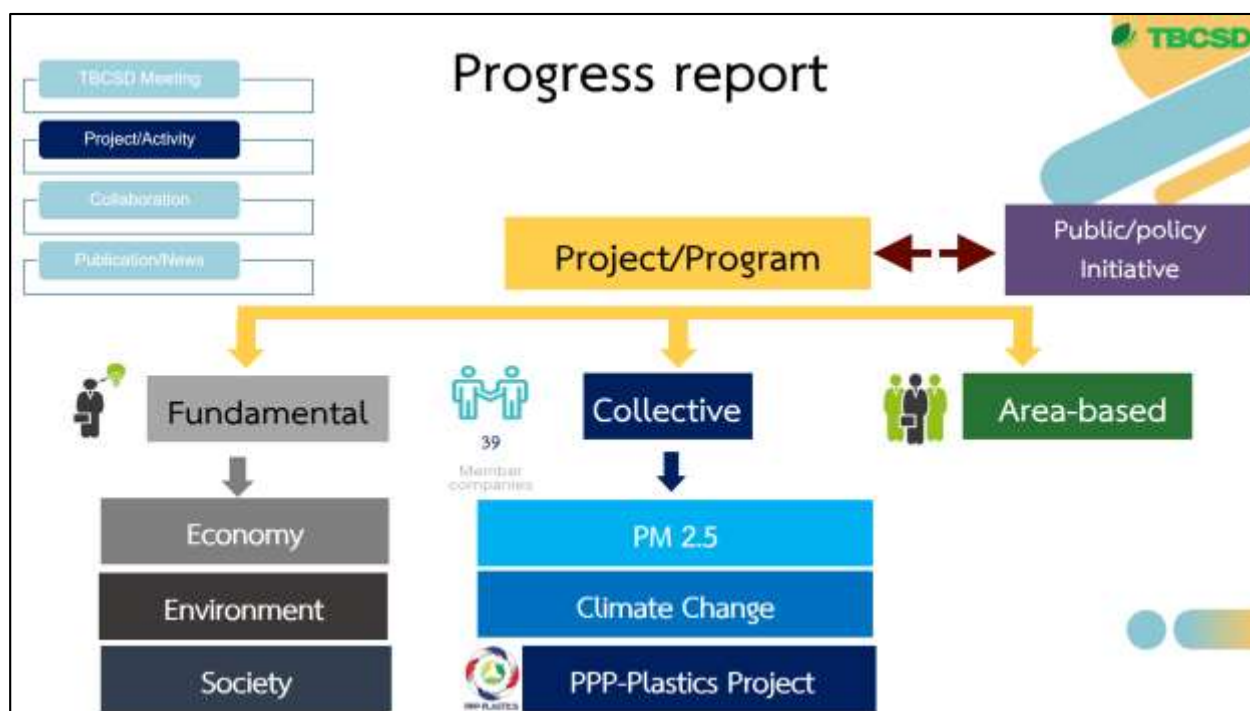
TBCSD Meeting

Project/Activity

Collaboration

Publication/News

Progress report

TBCSD

Project/Program

Public/policy Initiative

Fundamental

39 Member companies

Collective

Area-based

Economy

Environment

Society

PM 2.5

Climate Change

PPP-PLASTICS

PPP-Plastics Project